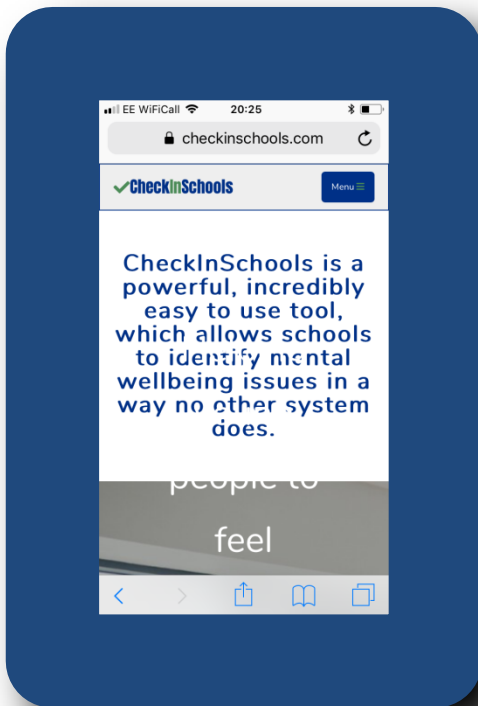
EE WiFiCall 20:25

checkinschools.com

CheckInSchools

Menu

CheckInSchools is a powerful, incredibly easy to use tool, which allows schools to identify mental wellbeing issues in a way no other system does.

people to

feel